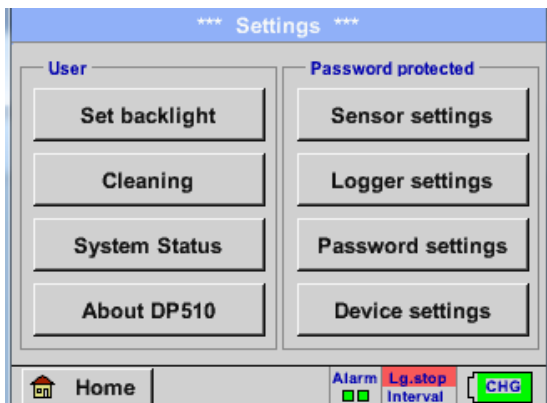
*** Settings ***

User

Set backlight

Cleaning

System Status

About DP510

Password protected

Sensor settings

Logger settings

Password settings

Device settings

Home

Alarm

Lg.stop

Interval

CHG